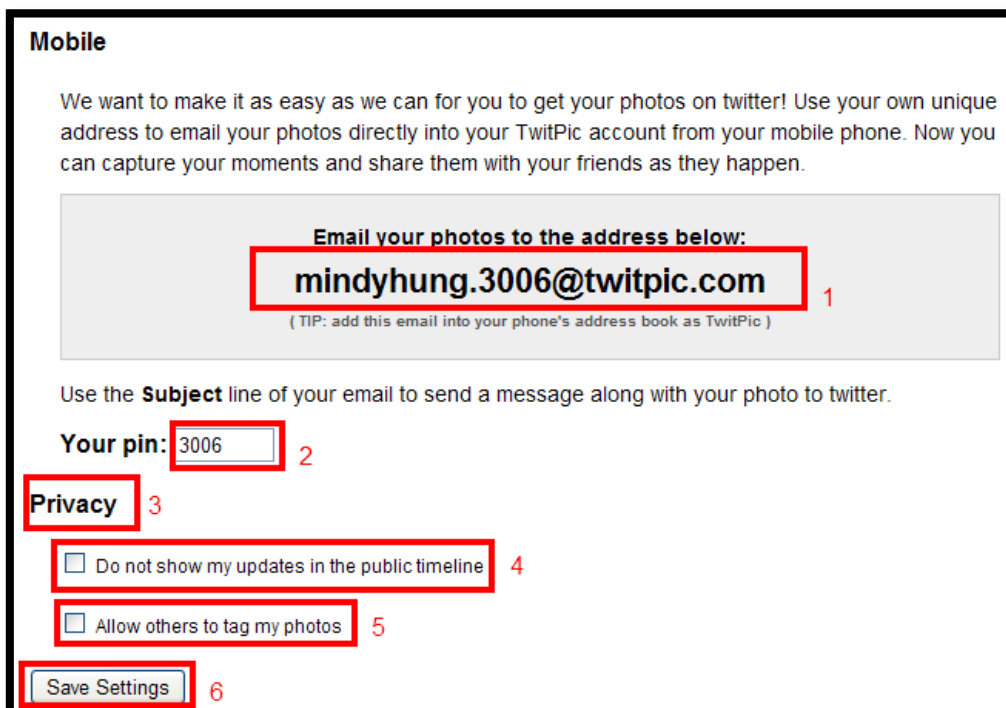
Mobile

We want to make it as easy as we can for you to get your photos on twitter! Use your own unique address to email your photos directly into your TwitPic account from your mobile phone. Now you can capture your moments and share them with your friends as they happen.

Email your photos to the address below:

mindyhung.3006@twitpic.com

1

( TIP: add this email into your phone's address book as TwitPic )

Use the Subject line of your email to send a message along with your photo to twitter.

Your pin: 3006

2

Privacy

3

Do not show my updates in the public timeline

4

Allow others to tag my photos

5

Save Settings

6